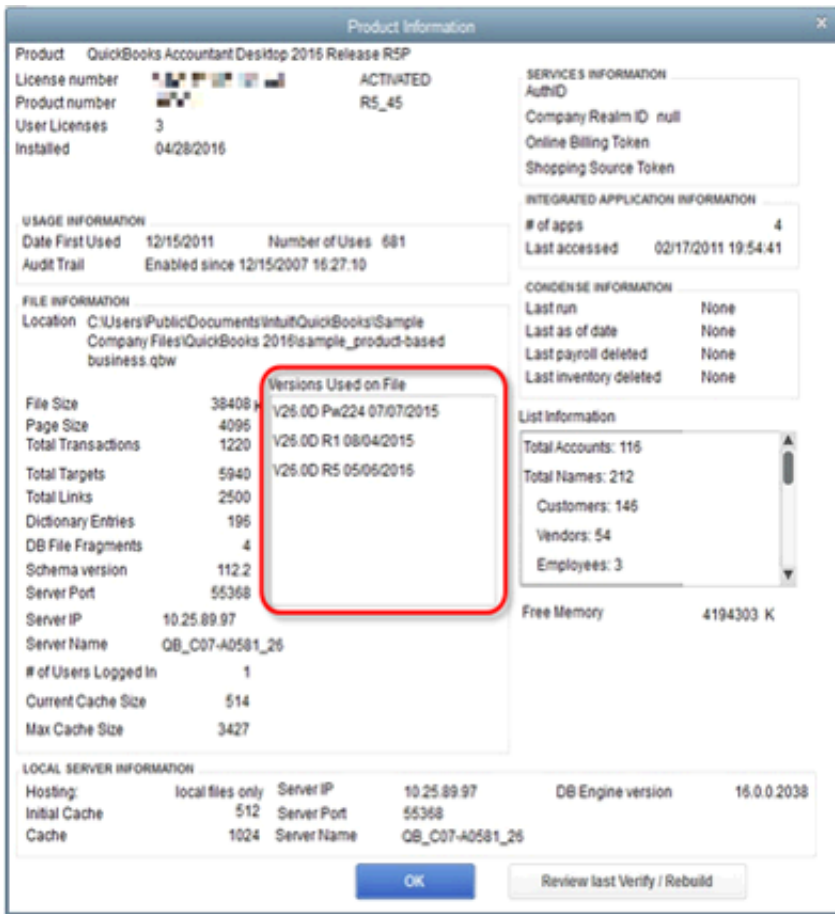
Product Information

Product QuickBooks Accountant Desktop 2016 Release R5P
License number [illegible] ACTIVATED
Product number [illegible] R5_45
User Licenses 3
Installed 04/28/2016

SERVICES INFORMATION
AuthID
Company Realm ID null
Online Billing Token
Shopping Source Token

INTEGRATED APPLICATION INFORMATION
# of apps 4
Last accessed 02/17/2011 19:54:41

USAGE INFORMATION
Date First Used 12/15/2011 Number of Uses 681
Audit Trail Enabled since 12/15/2007 16:27:10

FILE INFORMATION
Location C:\Users\Public\Documents\Intuit\QuickBooks\Sample Company Files\QuickBooks 2016\sample_product-based business.qbw

CONDENSE INFORMATION
Last run None
Last as of date None
Last payroll deleted None
Last inventory deleted None

Versions Used on File
V26.0D Pw224 07/07/2015
V26.0D R1 08/04/2015
V26.0D R5 05/06/2016

List Information
Total Accounts: 116
Total Names: 212
Customers: 146
Vendors: 54
Employees: 3

Free Memory 4194303 K

File Size 38408
Page Size 4096
Total Transactions 1220
Total Targets 5940
Total Links 2500
Dictionary Entries 196
DB File Fragments 4
Schema version 112.2
Server Port 55368
Server IP 10.25.89.97
Server Name QB_C07-A0581_26
# of Users Logged In 1
Current Cache Size 514
Max Cache Size 3427

LOCAL SERVER INFORMATION
Hosting: local files only Server IP 10.25.89.97 DB Engine version 16.0.0.2038
Initial Cache 512 Server Port 55368
Cache 1024 Server Name QB_C07-A0581_26

OK
Review last Verify / Rebuild